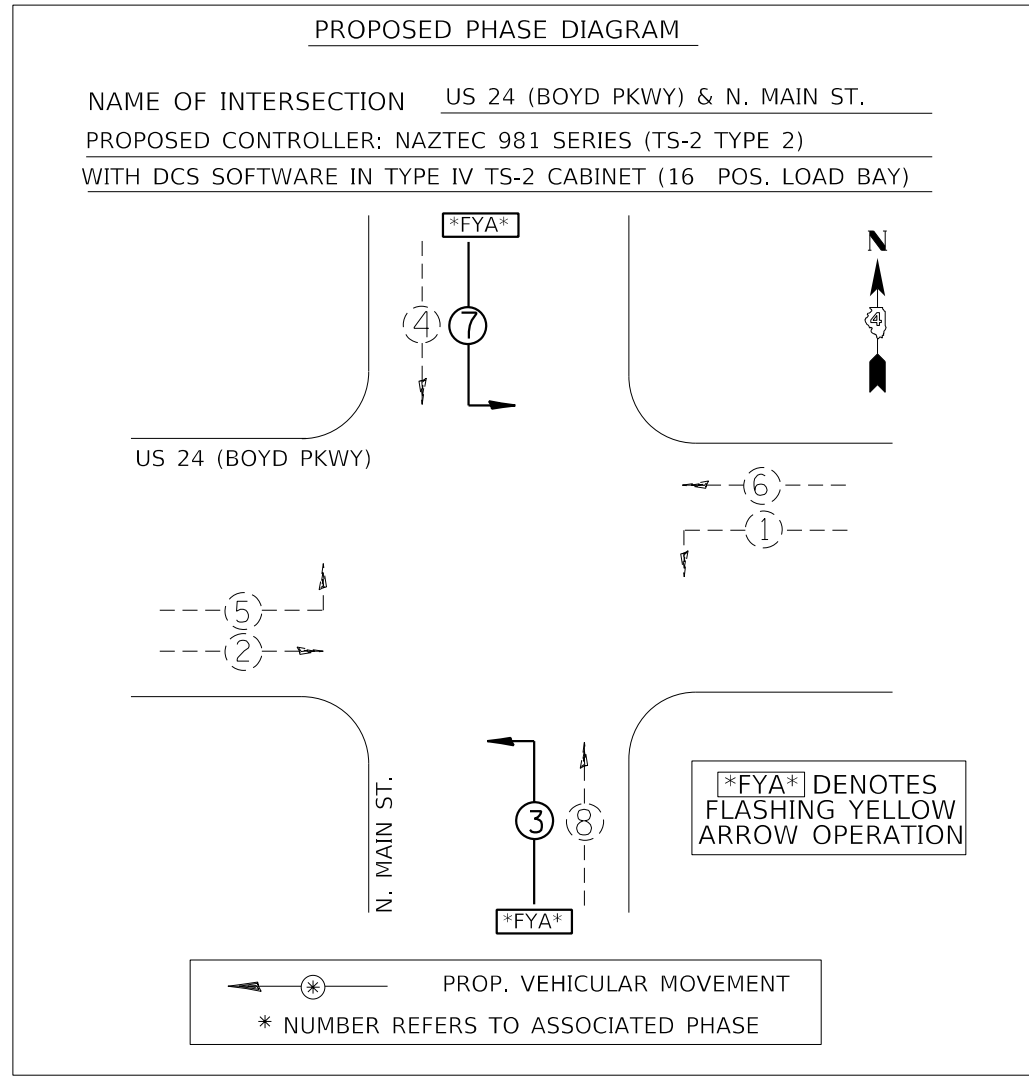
PROPOSED PHASE DIAGRAM

NAME OF INTERSECTION US 24 (BOYD PKWY) & N. MAIN ST.

PROPOSED CONTROLLER: NAZTEC 981 SERIES (TS-2 TYPE 2)

WITH DCS SOFTWARE IN TYPE IV TS-2 CABINET (16 POS. LOAD BAY)

*FYA*

4

7

N

4

US 24 (BOYD PKWY)

6

1

5

2

N. MAIN ST.

3

8

*FYA*

*FYA* DENOTES FLASHING YELLOW ARROW OPERATION

$*$ PROP. VEHICULAR MOVEMENT

$*$ NUMBER REFERS TO ASSOCIATED PHASE